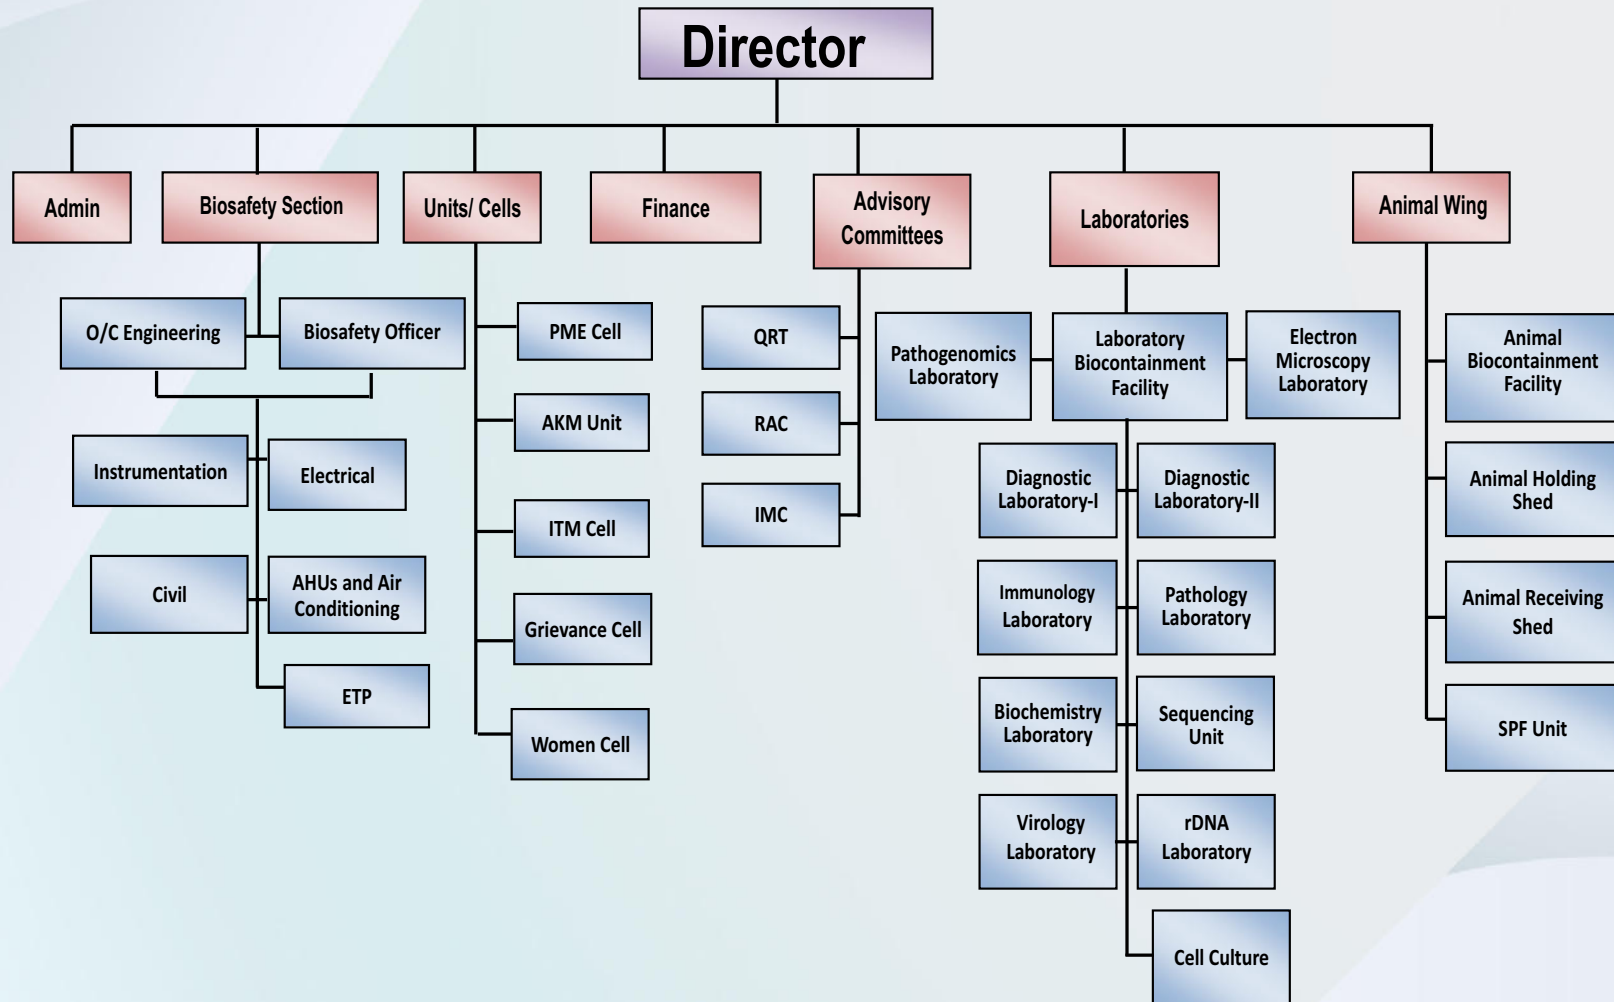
Director

Admin

Biosafety Section

O/C Engineering

Biosafety Officer

Instrumentation

Electrical

Civil

AHUs and Air Conditioning

ETP

Units/ Cells

PME Cell

AKM Unit

ITM Cell

Grievance Cell

Women Cell

Finance

Advisory Committees

QRT

RAC

IMC

Laboratories

Pathogenomics Laboratory

Laboratory Biocontainment Facility

Electron Microscopy Laboratory

Diagnostic Laboratory-I

Diagnostic Laboratory-II

Immunology Laboratory

Pathology Laboratory

Biochemistry Laboratory

Sequencing Unit

Virology Laboratory

rDNA Laboratory

Cell Culture

Animal Wing

Animal Biocontainment Facility

Animal Holding Shed

Animal Receiving Shed

SPF Unit